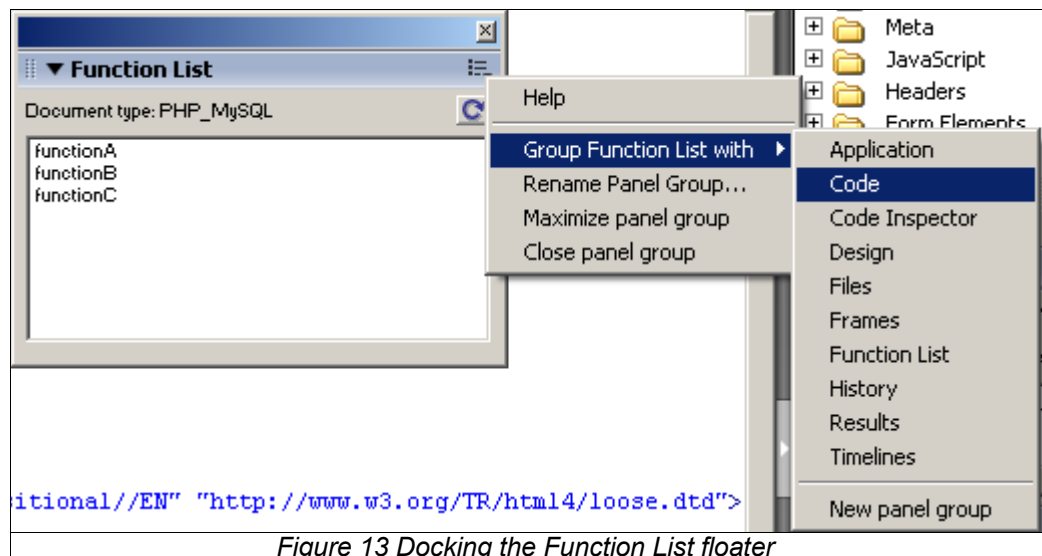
Meta
JavaScript
Headers
Form Elements

▼ Function List

Document type: PHP_MySQL

functionA
functionB
functionC

Help

Group Function List with
Rename Panel Group...
Maximize panel group
Close panel group

Application
Code
Code Inspector
Design
Files
Frames
Function List
History
Results
Timelines

New panel group

itional//EN" "http://www.w3.org/TR/html4/loose.dtd">

Figure 13 Docking the Function List floater